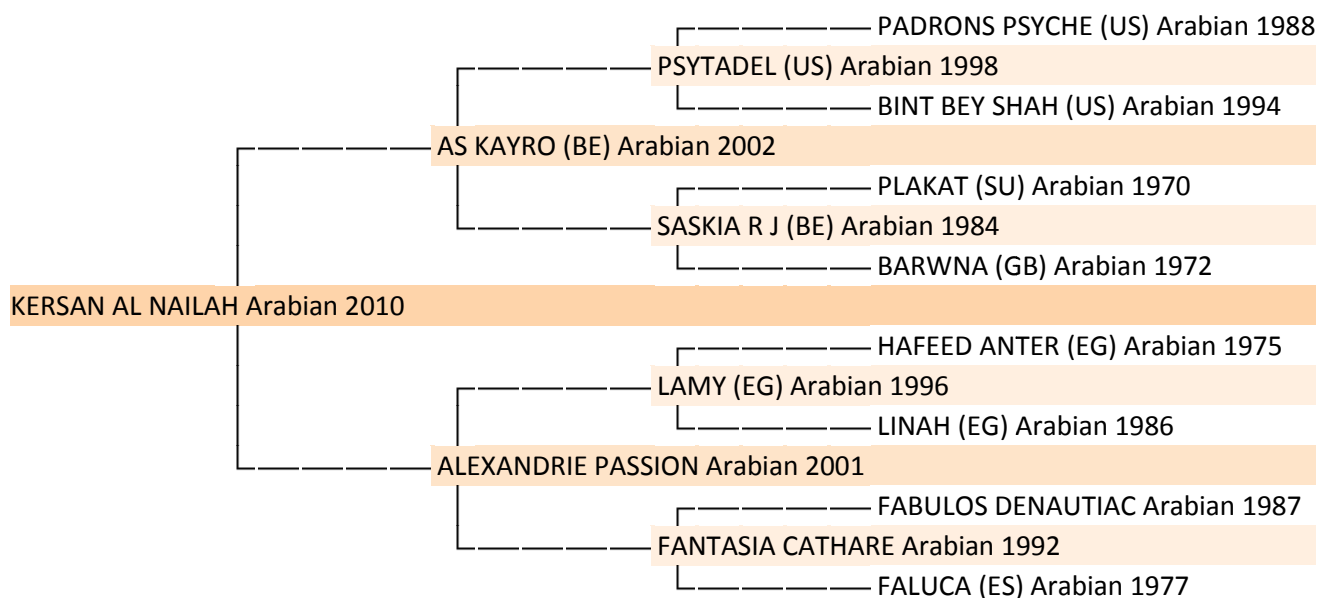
PADRONS PSYCHE (US) Arabian 1988
PSYTADEL (US) Arabian 1998
BINT BEY SHAH (US) Arabian 1994
AS KAYRO (BE) Arabian 2002
PLAKAT (SU) Arabian 1970
SASKIA R J (BE) Arabian 1984
BARWNA (GB) Arabian 1972
KERSAN AL NAILAH Arabian 2010
HAFEED ANTER (EG) Arabian 1975
LAMY (EG) Arabian 1996
LINAH (EG) Arabian 1986
ALEXANDRIE PASSION Arabian 2001
FABULOS DENAUTIAC Arabian 1987
FANTASIA CATHARE Arabian 1992
FALUCA (ES) Arabian 1977